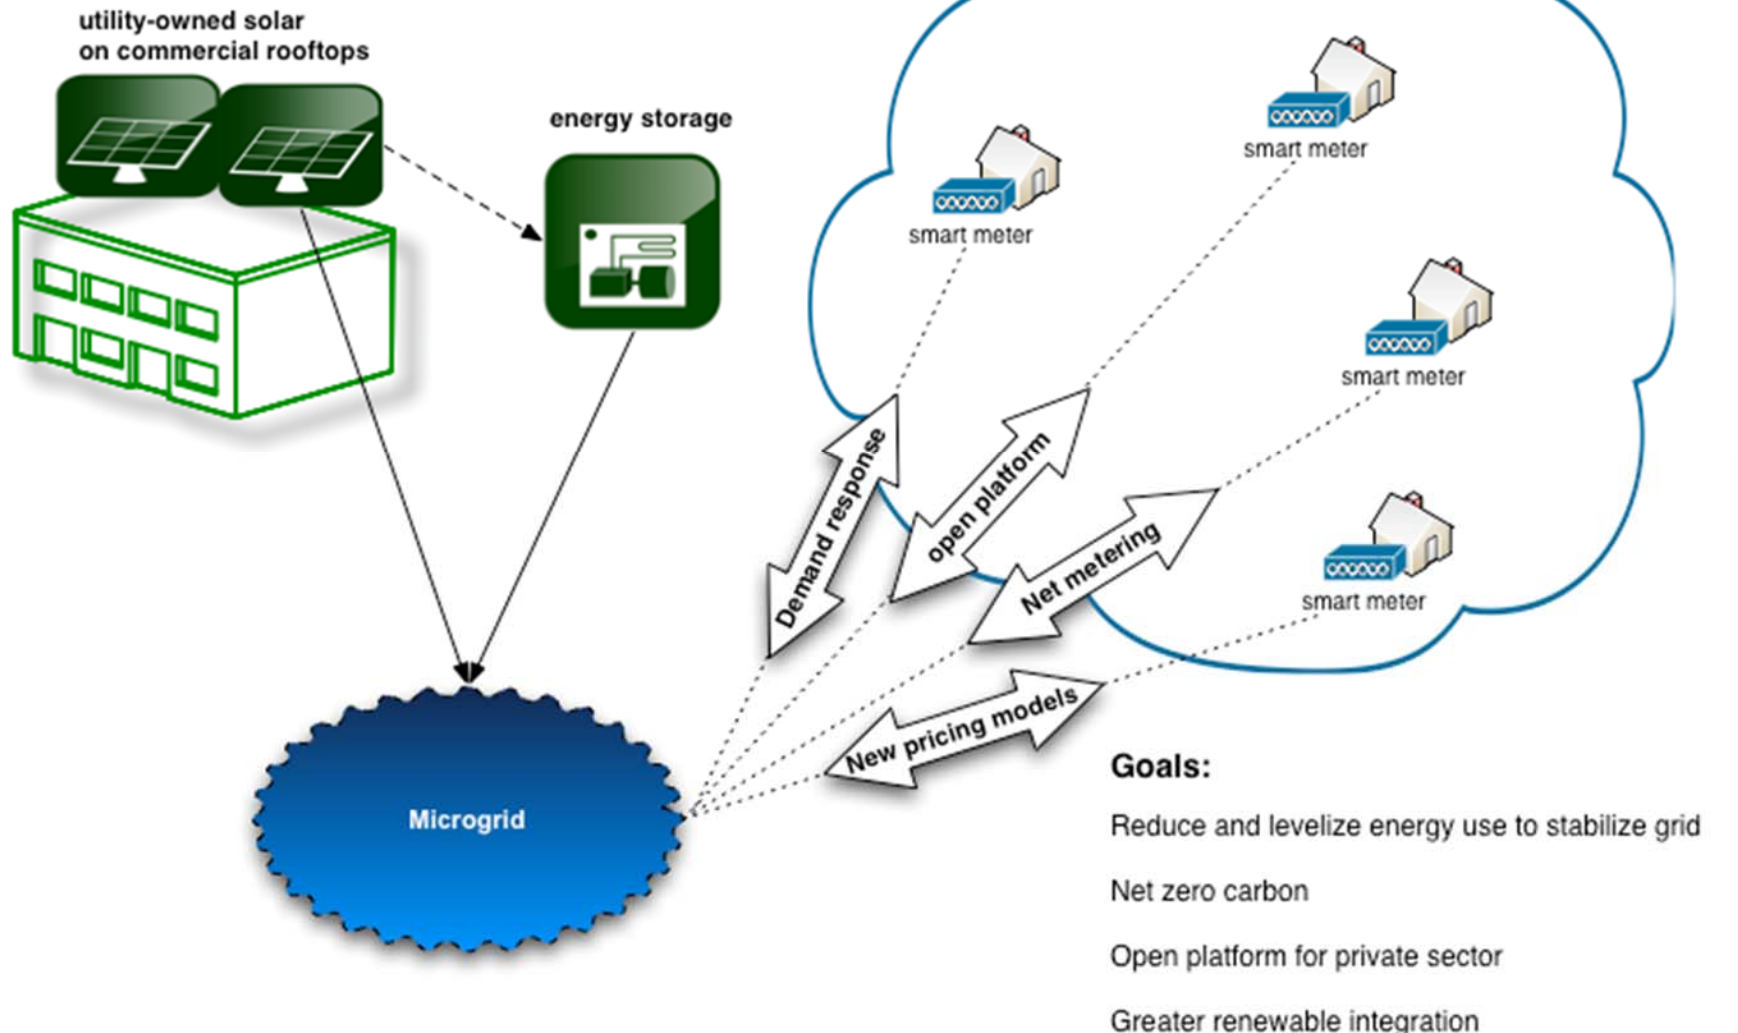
utility-owned solar on commercial rooftops

energy storage

smart meter

smart meter

smart meter

smart meter

Demand response

open platform

Net metering

New pricing models

Microgrid

Goals:

Reduce and levelize energy use to stabilize grid

Net zero carbon

Open platform for private sector

Greater renewable integration